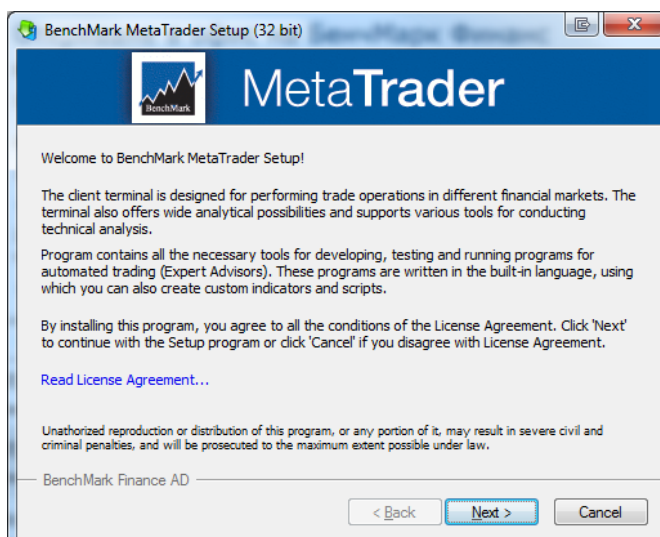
BenchMark MetaTrader Setup (32 bit)

BenchMark

MetaTrader

Welcome to BenchMark MetaTrader Setup!

The client terminal is designed for performing trade operations in different financial markets. The terminal also offers wide analytical possibilities and supports various tools for conducting technical analysis.

Program contains all the necessary tools for developing, testing and running programs for automated trading (Expert Advisors). These programs are written in the built-in language, using which you can also create custom indicators and scripts.

By installing this program, you agree to all the conditions of the License Agreement. Click 'Next' to continue with the Setup program or click 'Cancel' if you disagree with License Agreement.

Read License Agreement...

Unathorized reproduction or distribution of this program, or any portion of it, may result in severe civil and criminal penalties, and will be prosecuted to the maximum extent possible under law.

BenchMark Finance AD

< Back

Next >

Cancel